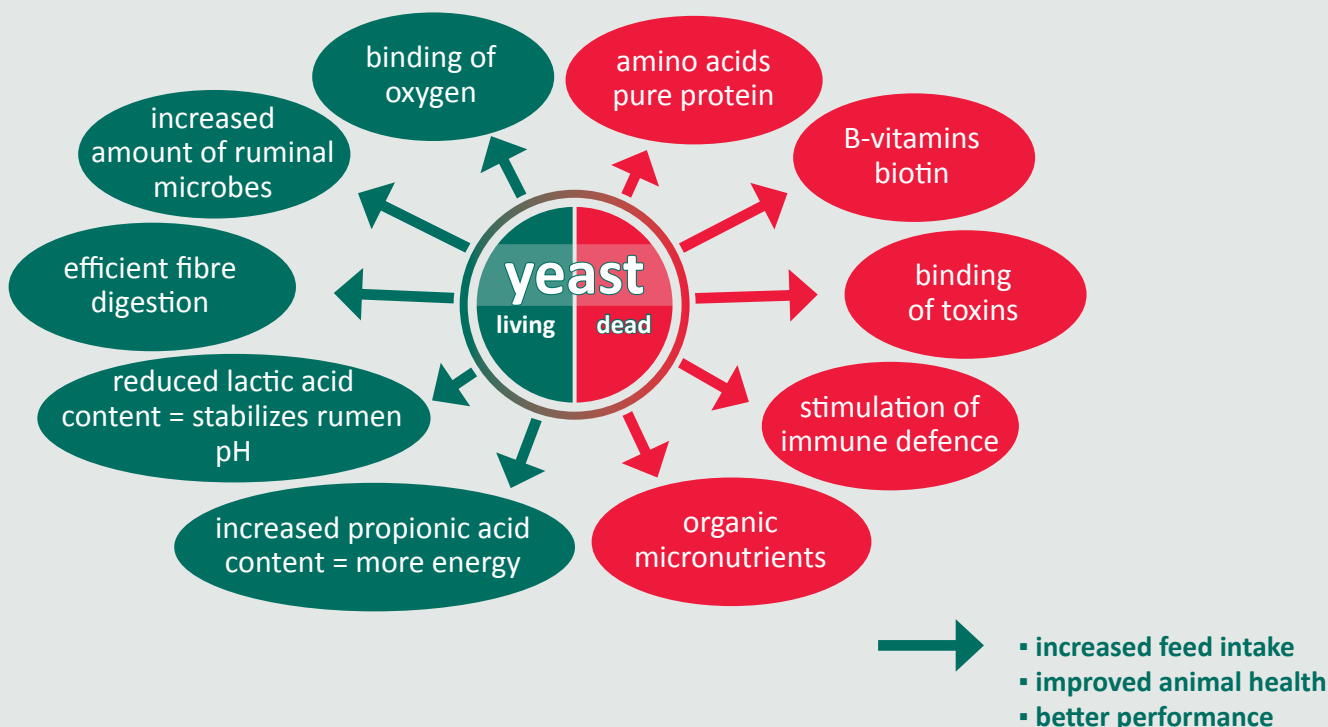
yeast
living
dead

binding of oxygen

increased amount of ruminal microbes

efficient fibre digestion

reduced lactic acid content = stabilizes rumen pH

increased propionic acid content = more energy

amino acids pure protein

B-vitamins biotin

binding of toxins

stimulation of immune defence

organic micronutrients

▪ increased feed intake
▪ improved animal health
▪ better performance